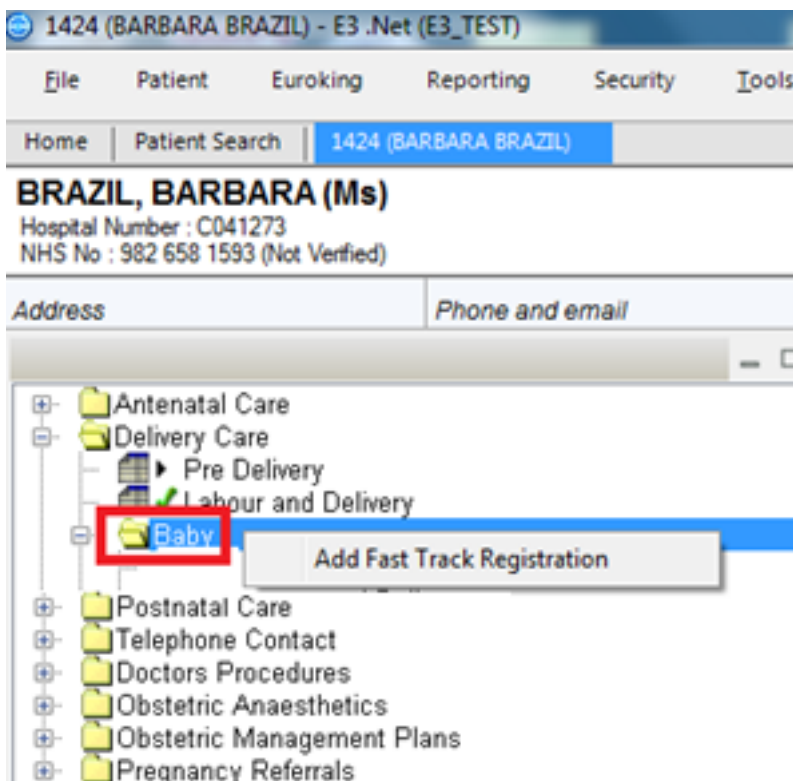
1424 (BARBARA BRAZIL) - E3 .Net (E3_TEST)

File Patient Euroking Reporting Security Tools

Home | Patient Search | 1424 (BARBARA BRAZIL)

BRAZIL, BARBARA (Ms)
Hospital Number : C041273
NHS No : 982 658 1593 (Not Verified)

Address | Phone and email

Antenatal Care
Delivery Care
Pre Delivery
Labour and Delivery
Baby
Add Fast Track Registration
Postnatal Care
Telephone Contact
Doctors Procedures
Obstetric Anaesthetics
Obstetric Management Plans
Pregnancy Referrals